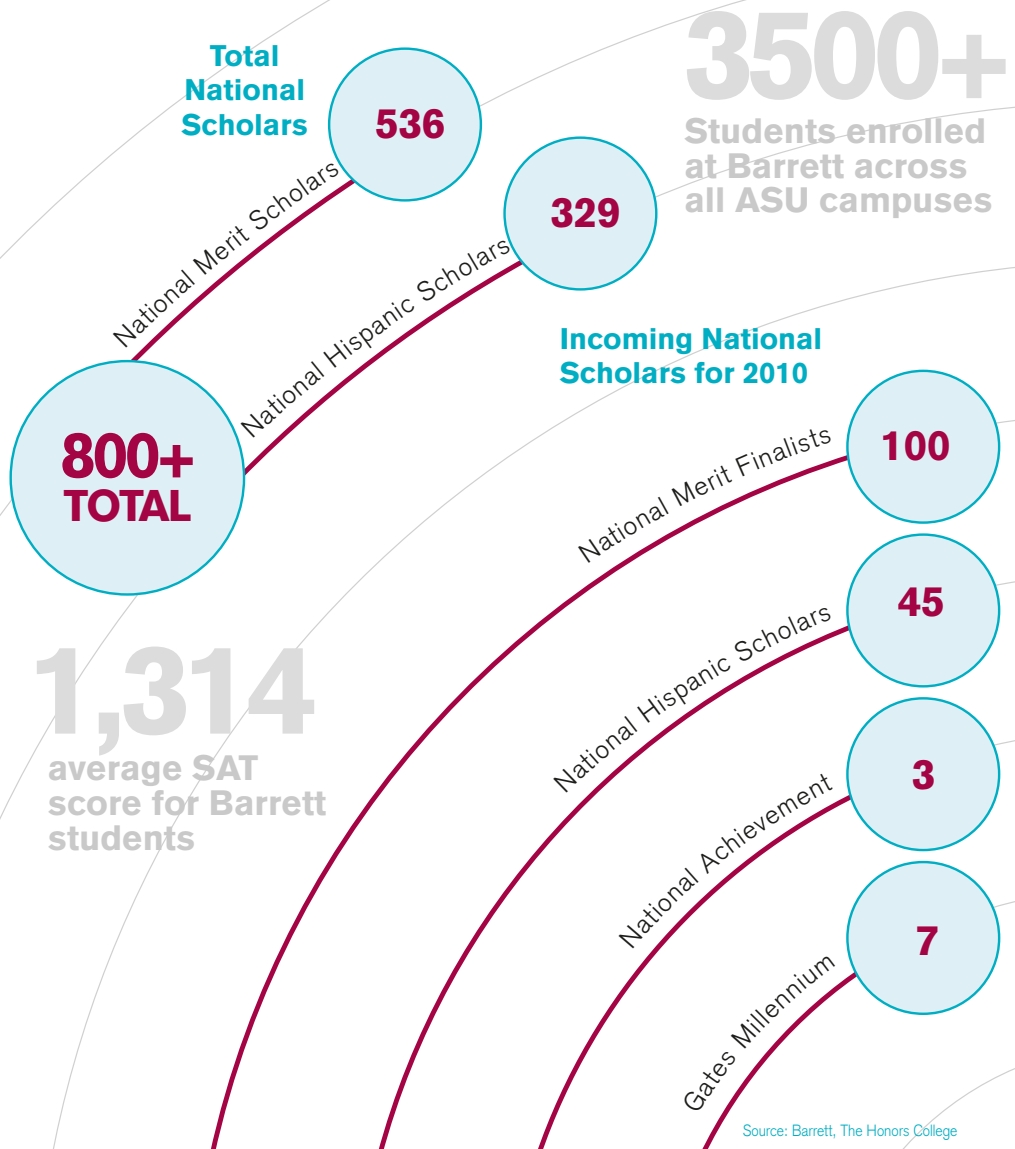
Total National Scholars

536

National Merit Scholars

329

National Hispanic Scholars

3500+

Students enrolled at Barrett across all ASU campuses

800+ TOTAL

Incoming National Scholars for 2010

National Merit Finalists

100

National Hispanic Scholars

45

National Achievement

3

Gates Millennium

7

1,314

average SAT score for Barrett students

Source: Barrett, The Honors College